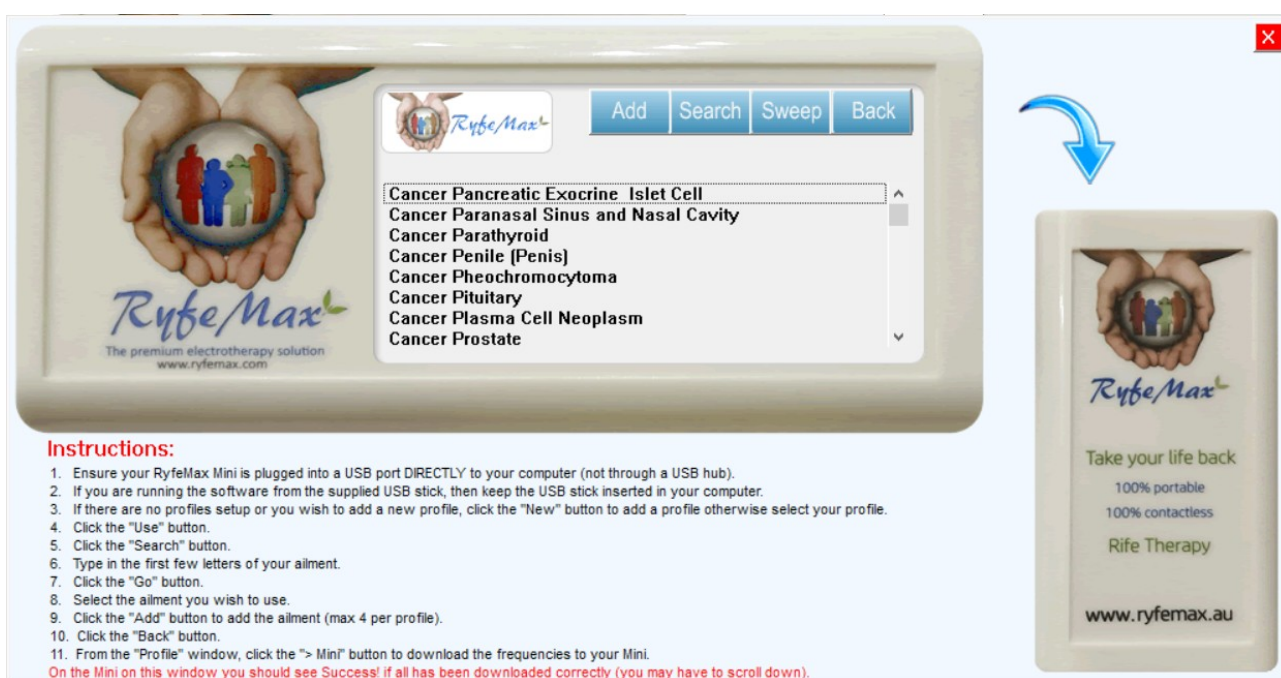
RyfeMax
The premium electrotherapy solution
www.ryfemax.com

RyfeMax

Add Search Sweep Back

Cancer Pancreatic Exocrine Islet Cell
Cancer Paranasal Sinus and Nasal Cavity
Cancer Parathyroid
Cancer Penile (Penis)
Cancer Pheochromocytoma
Cancer Pituitary
Cancer Plasma Cell Neoplasm
Cancer Prostate

RyfeMax
Take your life back
100% portable
100% contactless
Rife Therapy
www.ryfemax.au

Instructions:
1. Ensure your RyfeMax Mini is plugged into a USB port DIRECTLY to your computer (not through a USB hub).
2. If you are running the software from the supplied USB stick, then keep the USB stick inserted in your computer.
3. If there are no profiles setup or you wish to add a new profile, click the "New" button to add a profile otherwise select your profile.
4. Click the "Use" button.
5. Click the "Search" button.
6. Type in the first few letters of your ailment.
7. Click the "Go" button.
8. Select the ailment you wish to use.
9. Click the "Add" button to add the ailment (max 4 per profile).
10. Click the "Back" button.
11. From the "Profile" window, click the "> Mini" button to download the frequencies to your Mini.
On the Mini on this window you should see Success! if all has been downloaded correctly (you may have to scroll down).